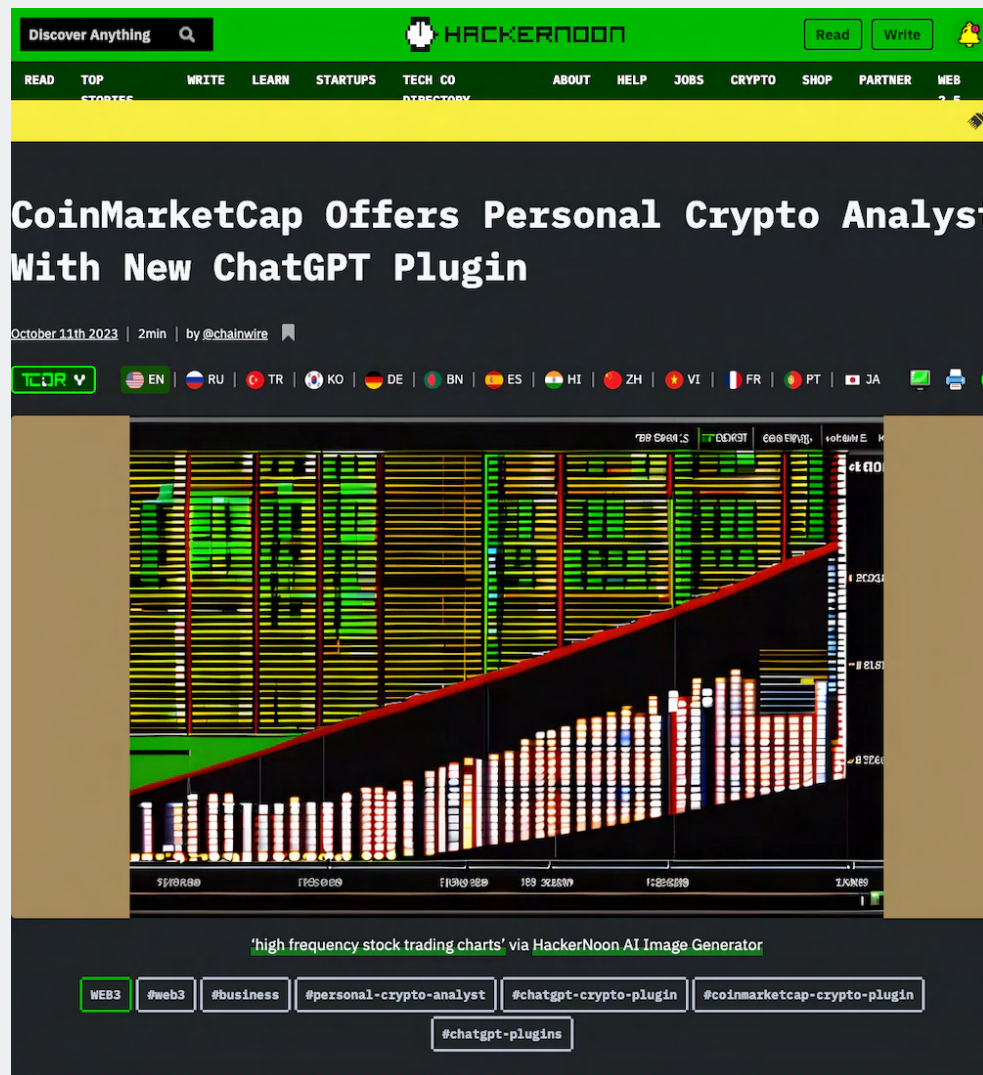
Discover Anything

HACKERNOON

Read Write

READ TOP STORIES WRITE LEARN STARTUPS TECH CO DIRECTORY ABOUT HELP JOBS CRYPTO SHOP PARTNER WEB 2.5

CoinMarketCap Offers Personal Crypto Analyst With New ChatGPT Plugin

October 11th 2023 | 2min | by @chainwire

TLDR

EN | RU | TR | KO | DE | BN | ES | HI | ZH | VI | FR | PT | JA

'high frequency stock trading charts' via HackerNoon AI Image Generator

WEB3 #web3 #business #personal-crypto-analyst #chatgpt-crypto-plugin #coinmarketcap-crypto-plugin #chatgpt-plugins